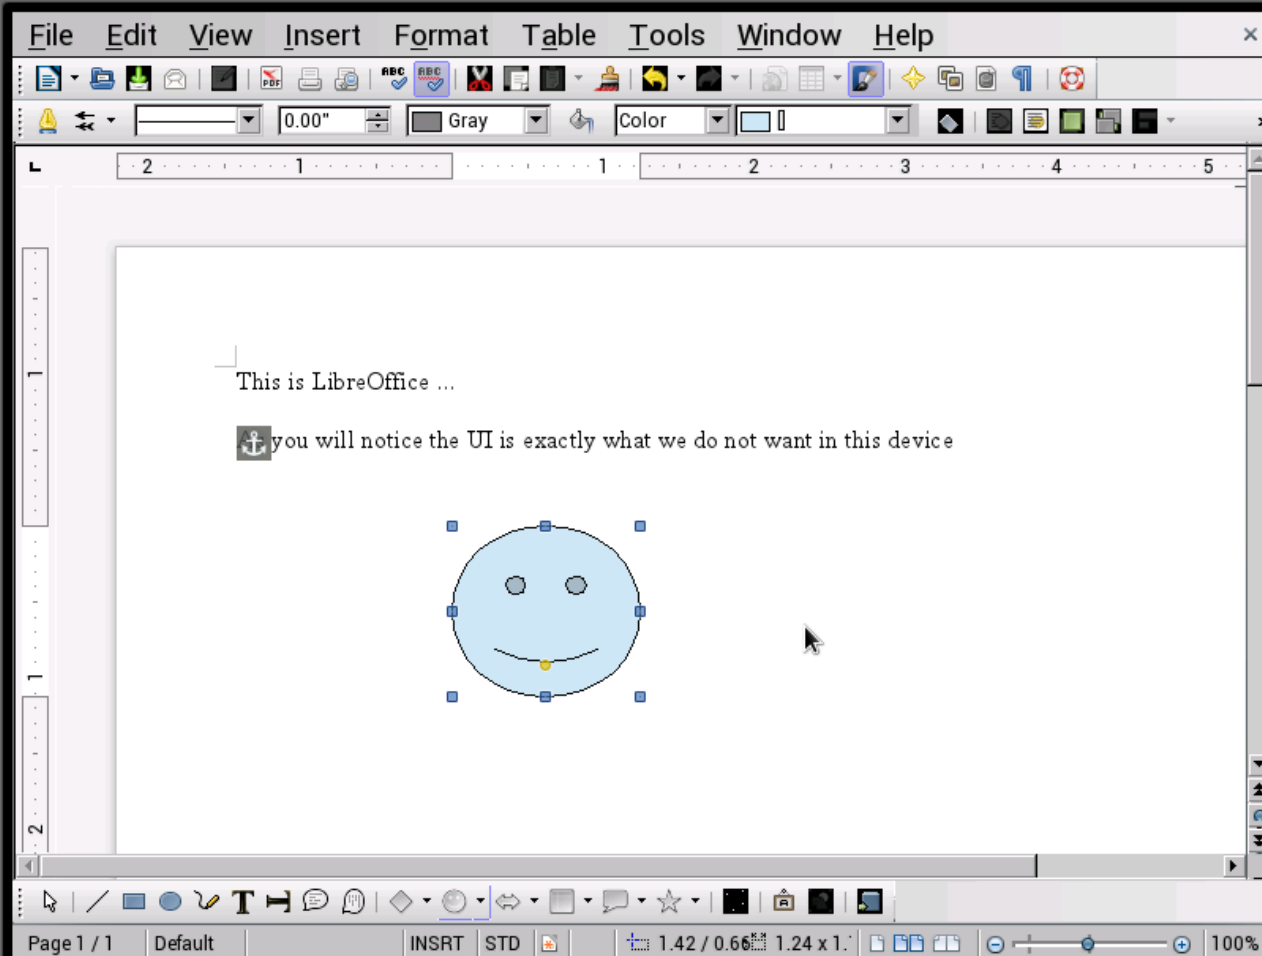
File Edit View Insert Format Table Tools Window Help

0.00" Gray Color

2 1 1 2 3 4 5

This is LibreOffice ...

you will notice the UI is exactly what we do not want in this device

Page 1 / 1 Default INSRT STD 1.42 / 0.66 1.24 x 1. 100%